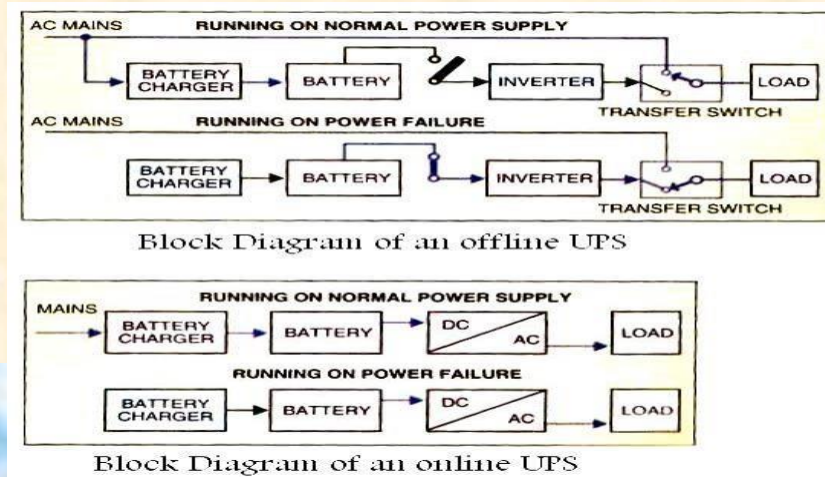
AC MAINS
RUNNING ON NORMAL POWER SUPPLY
BATTERY CHARGER
BATTERY
INVERTER
LOAD
TRANSFER SWITCH
AC MAINS
RUNNING ON POWER FAILURE
BATTERY CHARGER
BATTERY
INVERTER
LOAD
TRANSFER SWITCH
Block Diagram of an offline UPS

MAINS
RUNNING ON NORMAL POWER SUPPLY
BATTERY CHARGER
BATTERY
DC
AC
LOAD
RUNNING ON POWER FAILURE
BATTERY CHARGER
BATTERY
DC
AC
LOAD
Block Diagram of an online UPS